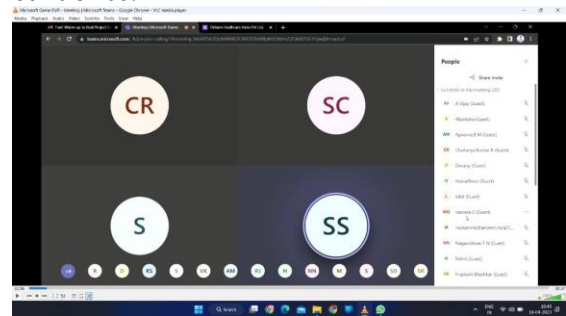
Microsoft Game DVR - Meeting | Microsoft Teams - Google Chrome - VLC media player
Media Playback Audio Video Subtitle Tools View Help

CR

SC

S

SS

People
Share invite
Currently in this meeting (20)
A Vijay (Guest)
Akanksha (Guest)
Apoorva B M (Guest)
Chaitanya Kumar K (Guest)
Dinesh (Guest)
Hemadhar (Guest)
Lekh (Guest)
Namrata G (Guest)
Pradeep (Guest)
Raghavendra T N (Guest)
Nikhil (Guest)
Prashant Bhaskar (Guest)

+8
K
D
RS
S
SK
AM
RJ
H
NN
M
S
SD
SK

Search
ENG
IN